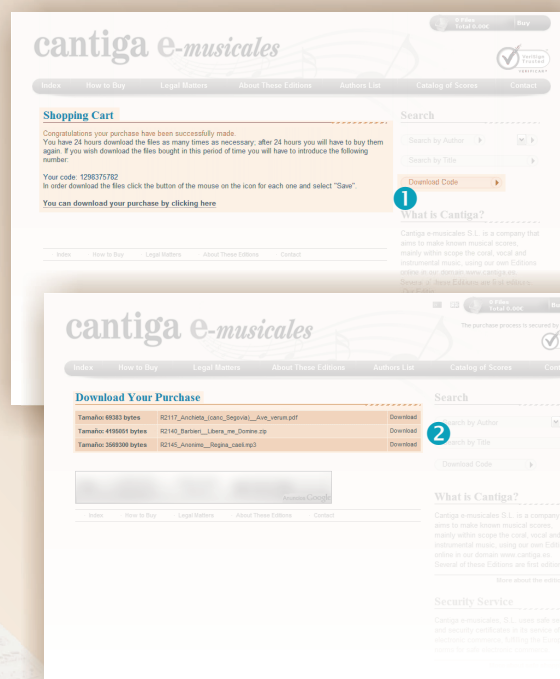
0 Files
Total 0.00€
Buy

cantiga e-musicales

Index How to Buy Legal Matters About These Editions Authors List Catalog of Scores Contact

Shopping Cart

Congratulations your purchase have been successfully made.
You have 24 hours download the files as many times as necessary; after 24 hours you will have to buy them again. If you wish download the files bought in this period of time you will have to introduce the following number:

Your code: 1298375782
In order download the files click the button of the mouse on the icon for each one and select "Save".

You can download your purchase by clicking here

Index How to Buy Legal Matters About These Editions Contact

Search

Search by Author

Search by Title

Download Code

1

What is Cantiga?

Cantiga e-musicales S.L. is a company that aims to make known musical scores, mainly within scope the coral, vocal and instrumental music, using our own Editions online in our domain www.cantiga.es. Several of these Editions are first editions

0 Files
Total 0.00€
Bu

cantiga e-musicales

The purchase process is secured by

Index How to Buy Legal Matters About These Editions Authors List Catalog of Scores Cont

Download Your Purchase

| | | |
|---|---|---|
| Tamaño: 69383 bytes | R2117_Anchieta_(canc_Segovia)__Ave_verum.pdf | Download |
| Tamaño: 4195051 bytes | R2140_Barbieri__Libera_me_Domine.zip | Download |
| Tamaño: 3569300 bytes | R2145_Anonimo__Regina_caeli.mp3 | Download |

Google

Index How to Buy Legal Matters About These Editions Contact

Search

Search by Author

2

Search by Title

Download Code

What is Cantiga?

Cantiga e-musicales S.L. is a company that aims to make known musical scores, mainly within scope the coral, vocal and instrumental music, using our own Editi online in our domain www.cantiga.es. Several of these Editions are first edition

More about the editi

Security Service

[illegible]